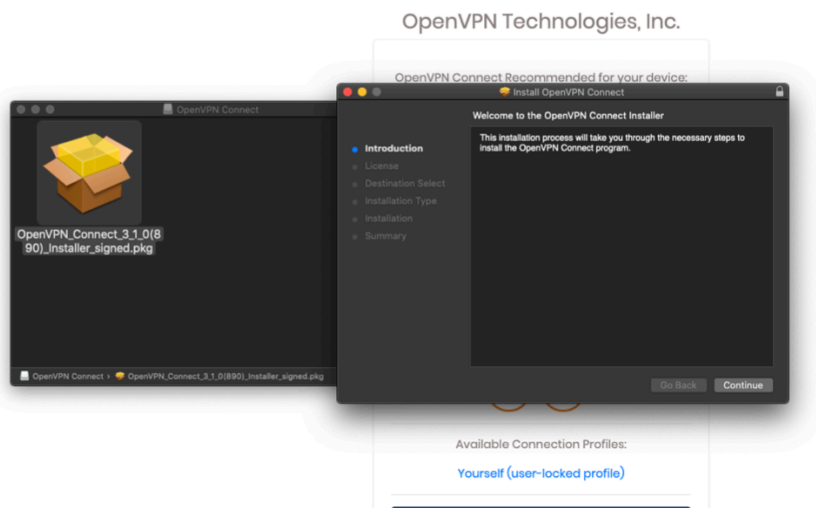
OpenVPN Technologies, Inc.

OpenVPN Connect Recommended for your device:

OpenVPN Connect

OpenVPN_Connect_3_1_0(890)_Installer_signed.pkg

OpenVPN Connect › OpenVPN_Connect_3_1_0(890)_Installer_signed.pkg

Install OpenVPN Connect

Welcome to the OpenVPN Connect Installer

Introduction
License
Destination Select
Installation Type
Installation
Summary

This installation process will take you through the necessary steps to install the OpenVPN Connect program.

Go Back
Continue

Available Connection Profiles:

Yourself (user-locked profile)